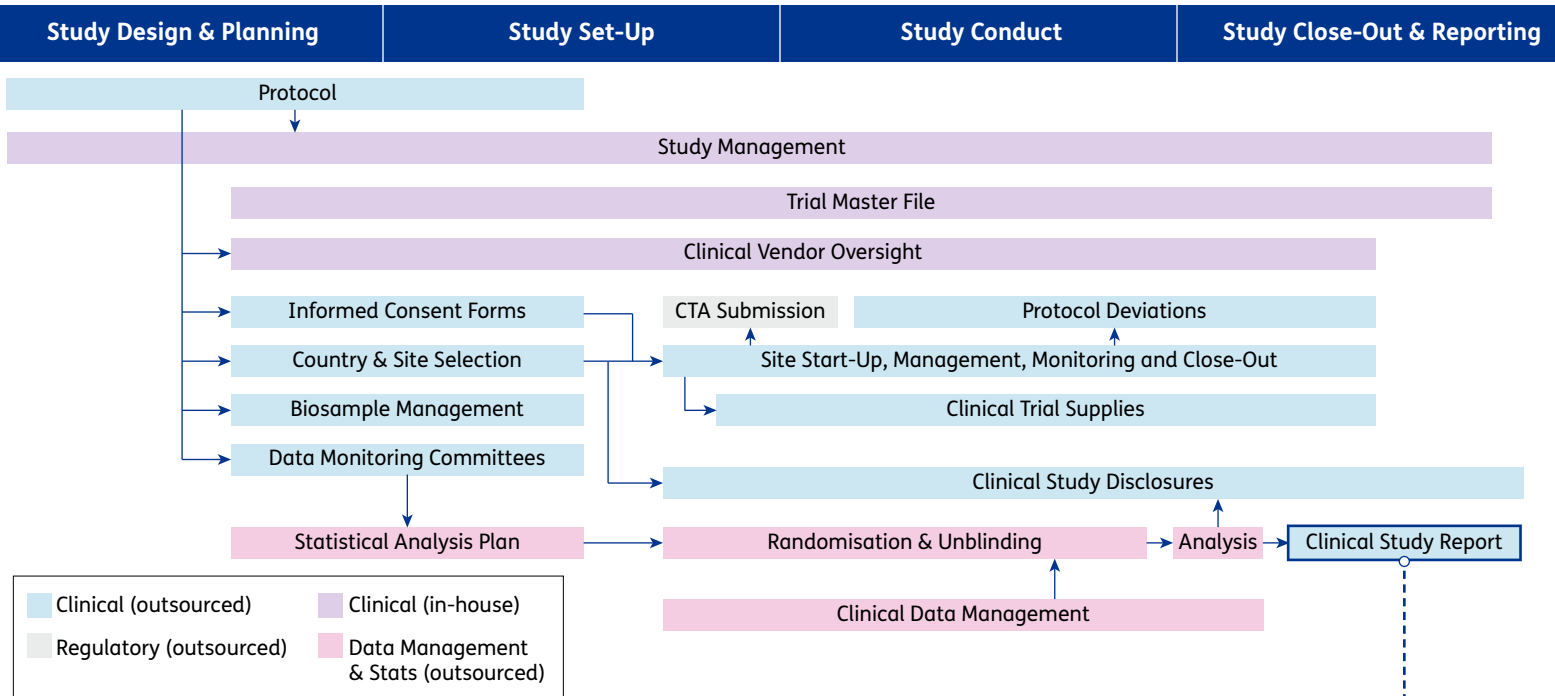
| Study Design & Planning | Study Set-Up | Study Conduct | Study Close-Out & Reporting |
|---|---|---|---|

Protocol

Study Management

Trial Master File

Clinical Vendor Oversight

Informed Consent Forms

CTA Submission

Protocol Deviations

Country & Site Selection

Site Start-Up, Management, Monitoring and Close-Out

Biosample Management

Clinical Trial Supplies

Data Monitoring Committees

Clinical Study Disclosures

Statistical Analysis Plan

Randomisation & Unblinding

Analysis

Clinical Study Report

Clinical Data Management

Clinical (outsourced)

Clinical (in-house)

Regulatory (outsourced)

Data Management & Stats (outsourced)